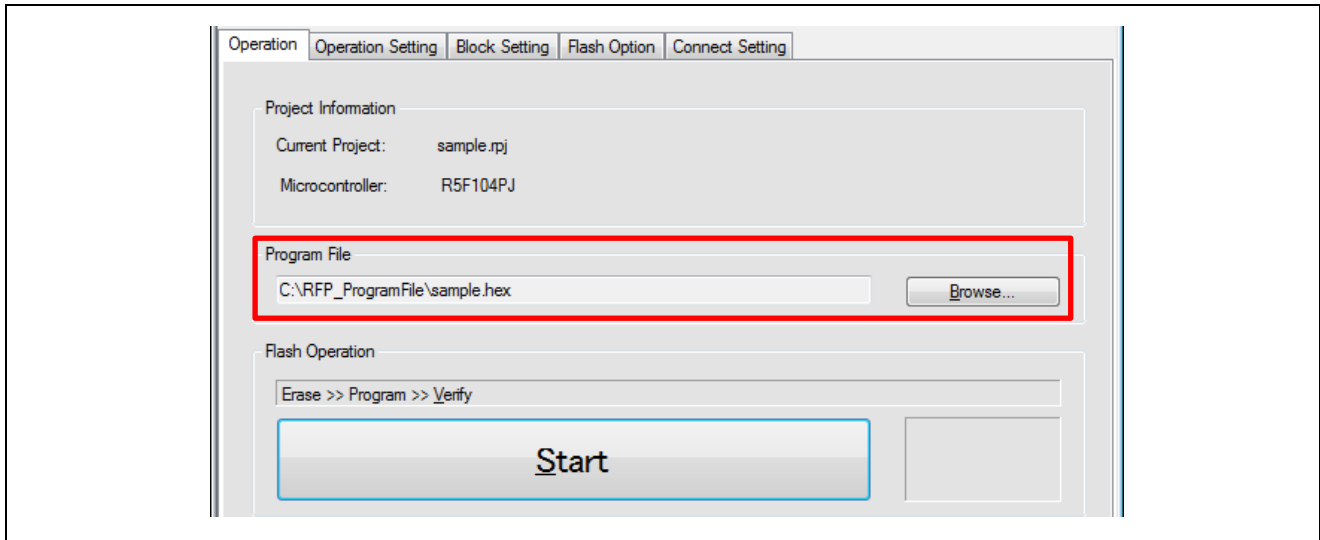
Operation | Operation Setting | Block Setting | Flash Option | Connect Setting

Project Information

Current Project: sample.rpj

Microcontroller: R5F104PJ

Program File

C:\RFP_ProgramFile\sample.hex

Browse...

Flash Operation

Erase >> Program >> Verify

Start